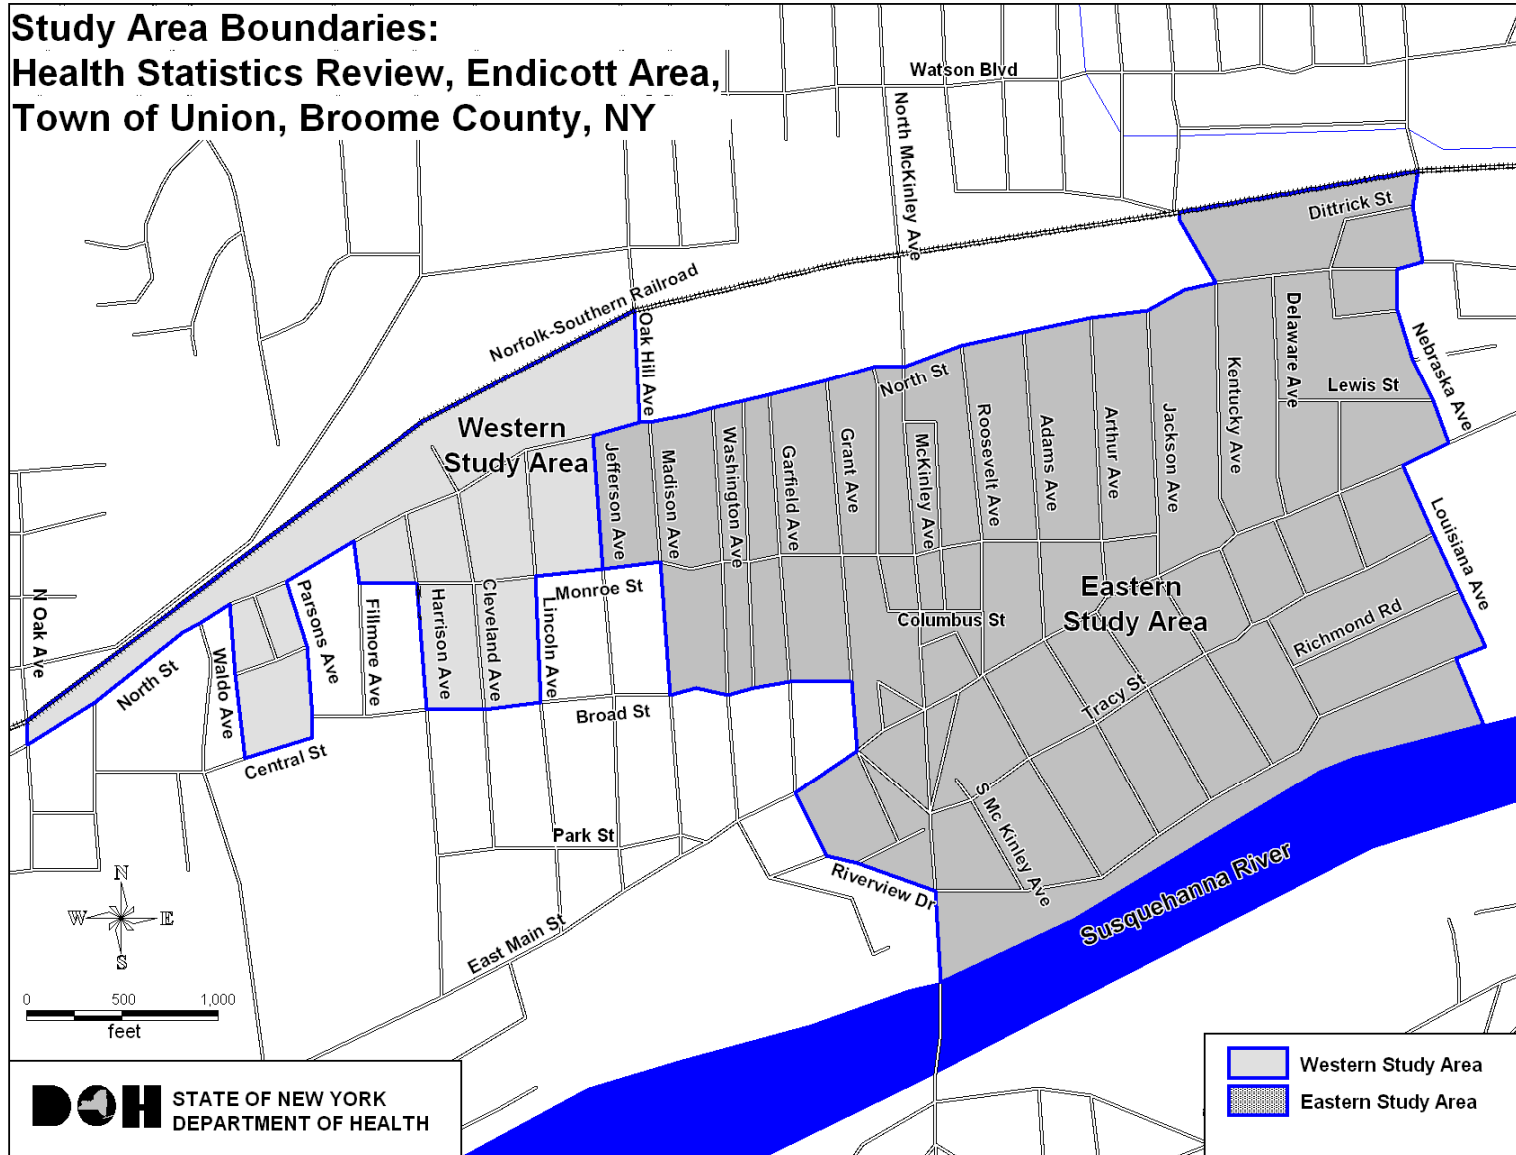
Study Area Boundaries:
Health Statistics Review, Endicott Area,
Town of Union, Broome County, NY

Watson Blvd
North McKinley Ave
Dittrick St
Norfolk-Southern Railroad
Oak Hill Ave
Delaware Ave
Nebraska Ave
Lewis St
North St
Kentucky Ave
Western Study Area
Jefferson Ave
Madison Ave
Washington Ave
Garfield Ave
Grant Ave
McKinley Ave
Roosevelt Ave
Adams Ave
Arthur Ave
Jackson Ave
Louisiana Ave
Eastern Study Area
N Oak Ave
Parsons Ave
Fillmore Ave
Harrison Ave
Cleveland Ave
Monroe St
Lincoln Ave
Columbus St
Richmond Rd
North St
Waldo Ave
Tracy St
Broad St
Central St
S Mc Kinley Ave
Park St
Riverview Dr
Susquehanna River
East Main St
N
W
E
S
0
500
1,000
feet
STATE OF NEW YORK
DEPARTMENT OF HEALTH
Western Study Area
Eastern Study Area